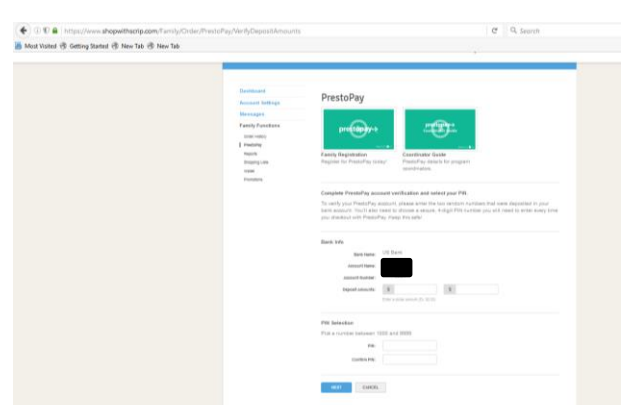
https://www.shopwithscrip.com/Family/Order/PrestoPay/VerifyDepositAmounts

Search

Most Visited Getting Started New Tab New Tab

Dashboard
Account Settings
Messages
Family Functions
Order History
PrestoPay
Reports
Shipping Lists
Invite
Fundraisers

PrestoPay

prestopay

Family Registration
Register for PrestoPay today!

Coordinator Guide
PrestoPay details for program coordinators

Complete PrestoPay account verification and select your PIN.

To verify your PrestoPay account, please enter the two random numbers that were deposited in your bank account. You'll also need to choose a secure, 4-digit PIN number you will need to enter every time you checkout with PrestoPay. Keep this safe.

Bank Info

Bank Name: US Bank
Account Name:
Account Number:
Deposit amounts: $ $
Enter a dollar amount (0.12)

PIN Selection

Pick a number between 1000 and 9999

PIN:
Confirm PIN:

NEXT CANCEL